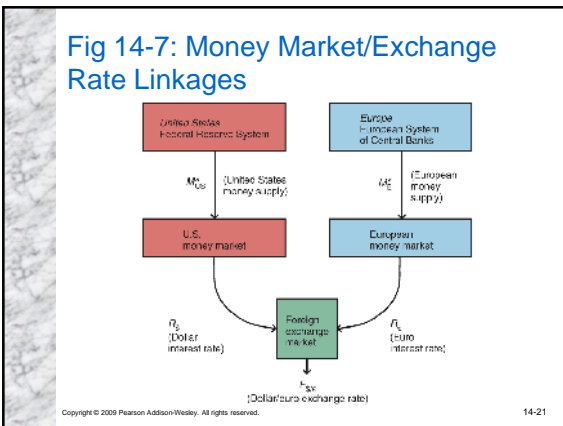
Fig 14-7: Money Market/Exchange Rate Linkages

United States
Federal Reserve System

Europe
European System
of Central Banks

$M^s_{US}$ (United States money supply)

$M^s_E$ (European money supply)

U.S.
money market

European
money market

$R_\$$ (Dollar interest rate)

Foreign exchange market

$R_€$ (Euro interest rate)

$E_{\$/€}$
(Dollar/euro exchange rate)

Copyright © 2009 Pearson Addison-Wesley. All rights reserved.

14-21